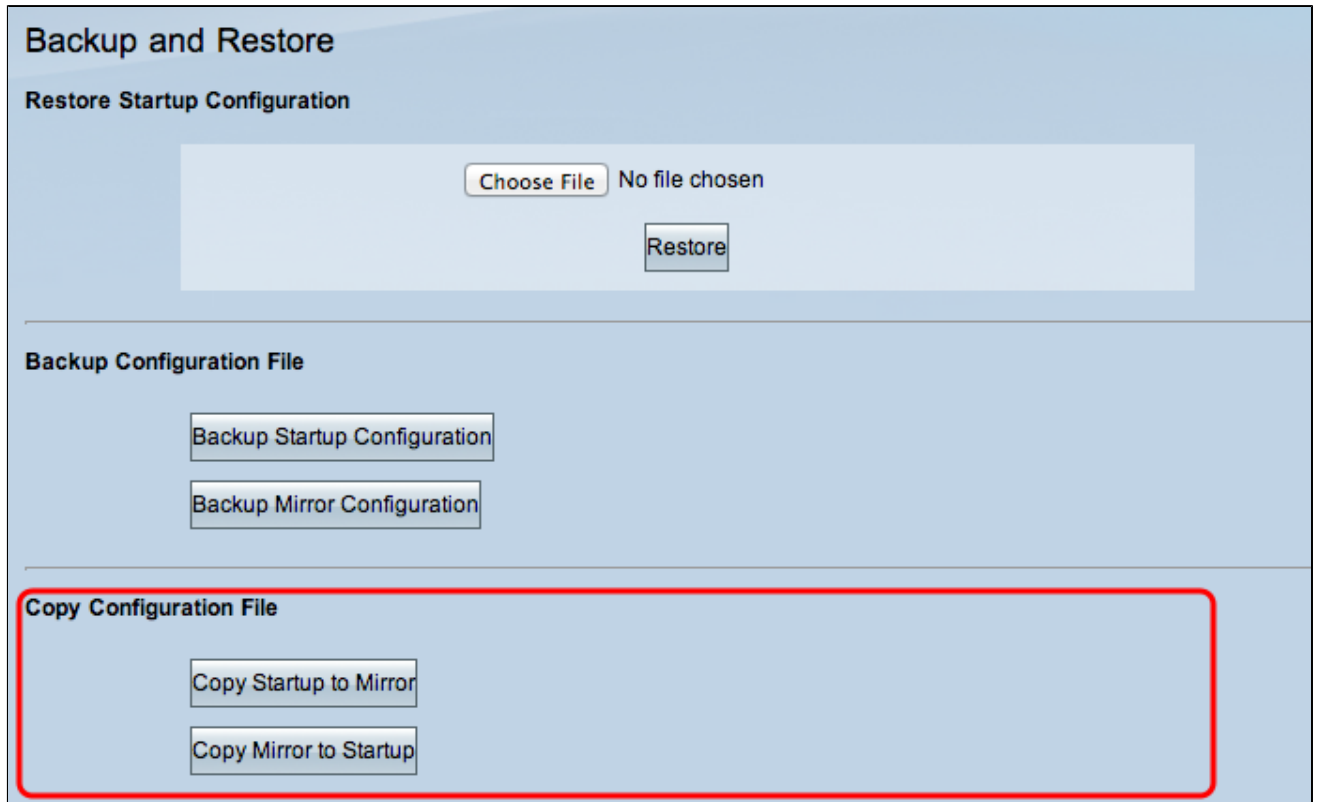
Backup and Restore

Restore Startup Configuration

Choose File No file chosen

Restore

Backup Configuration File

Backup Startup Configuration

Backup Mirror Configuration

Copy Configuration File

Copy Startup to Mirror

Copy Mirror to Startup